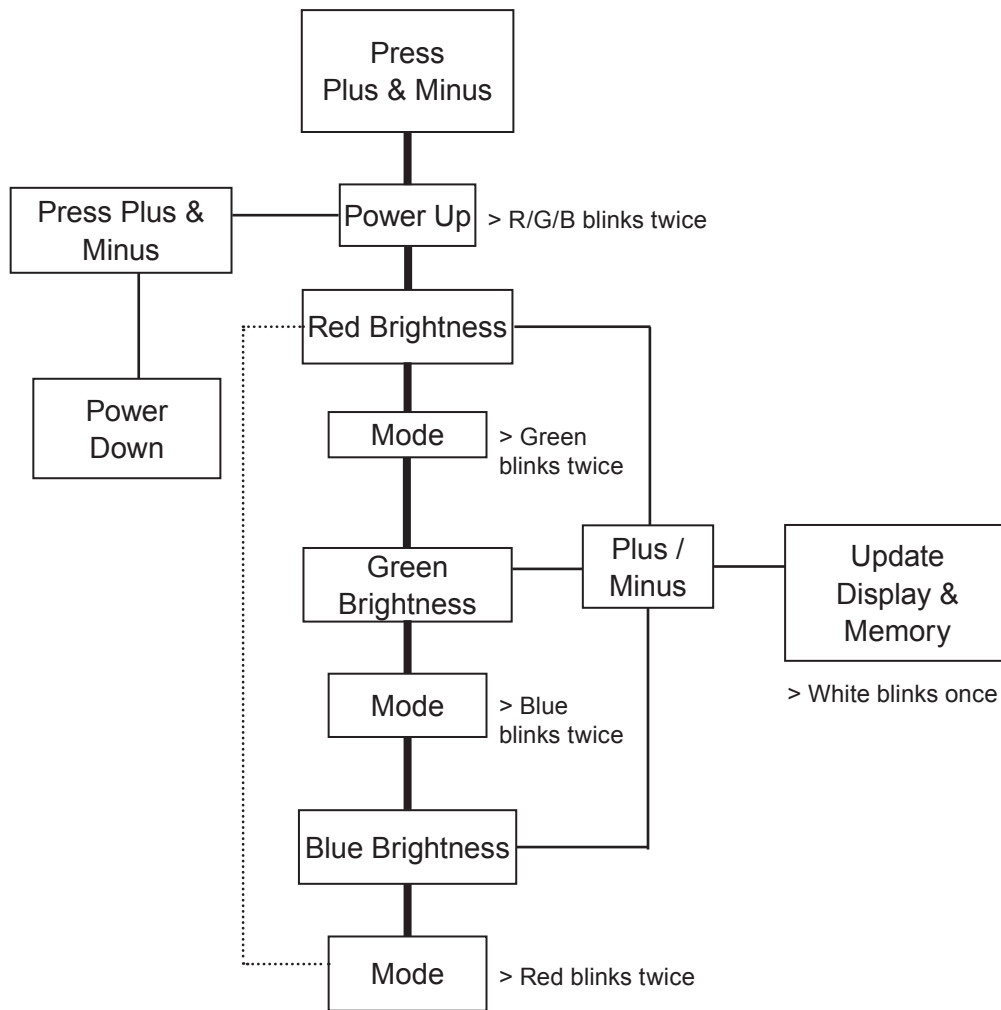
Press Plus & Minus

Press Plus & Minus

Power Up

> R/G/B blinks twice

Power Down

Red Brightness

Mode

> Green blinks twice

Green Brightness

Plus / Minus

Update Display & Memory

> White blinks once

Mode

> Blue blinks twice

Blue Brightness

Mode

> Red blinks twice